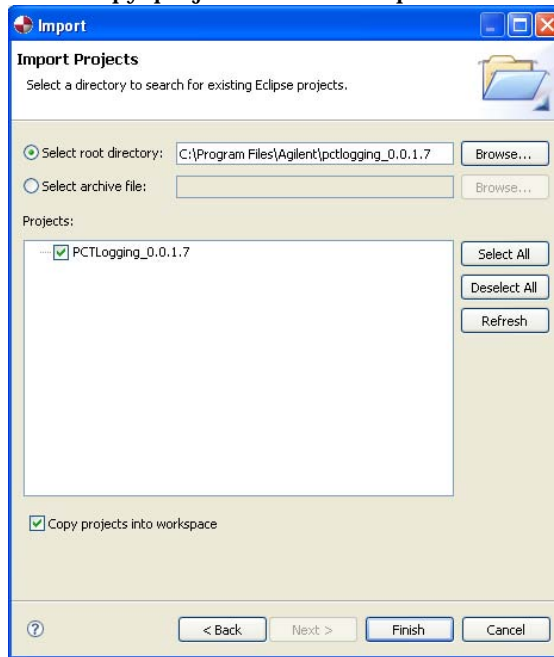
Import

Import Projects

Select a directory to search for existing Eclipse projects.

Select root directory: C:\Program Files\Agilent\pctlogging_0.0.1.7 Browse...

Select archive file: Browse...

Projects:

PCTLogging_0.0.1.7

Select All

Deselect All

Refresh

Copy projects into workspace

?

< Back

Next >

Finish

Cancel